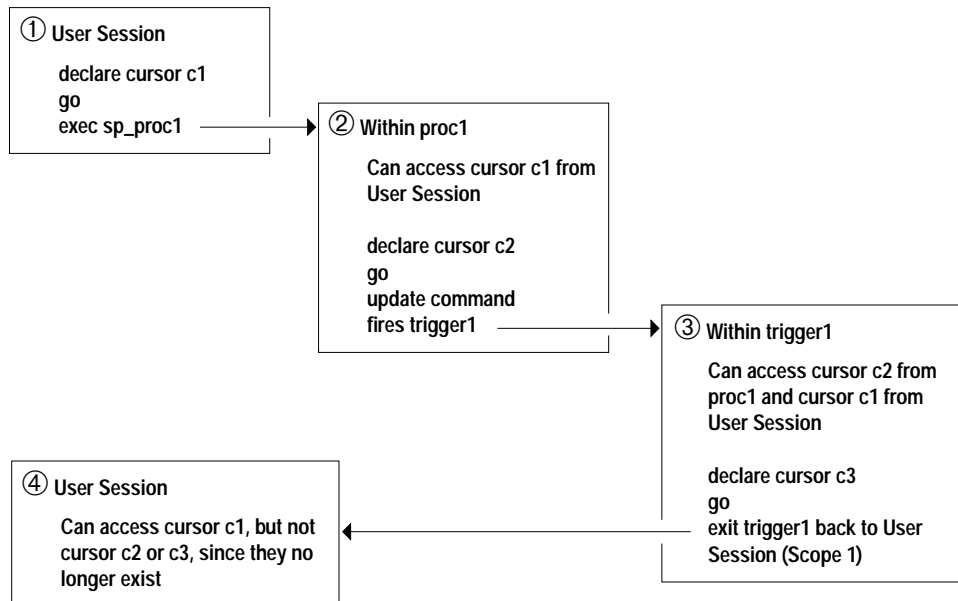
① User Session

declare cursor c1
go
exec sp_proc1

② Within proc1

Can access cursor c1 from User Session

declare cursor c2
go
update command
fires trigger1

③ Within trigger1

Can access cursor c2 from proc1 and cursor c1 from User Session

declare cursor c3
go
exit trigger1 back to User Session (Scope 1)

④ User Session

Can access cursor c1, but not cursor c2 or c3, since they no longer exist